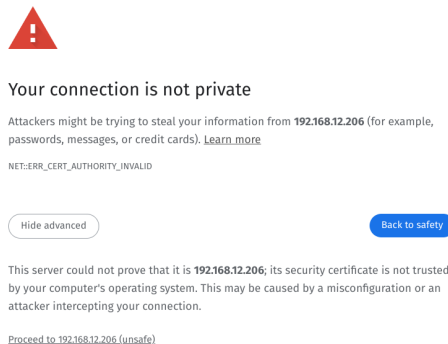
Your connection is not private

Attackers might be trying to steal your information from 192.168.12.206 (for example, passwords, messages, or credit cards). Learn more

NET::ERR_CERT_AUTHORITY_INVALID

Hide advanced

Back to safety

This server could not prove that it is 192.168.12.206; its security certificate is not trusted by your computer's operating system. This may be caused by a misconfiguration or an attacker intercepting your connection.

Proceed to 192.168.12.206 (unsafe)